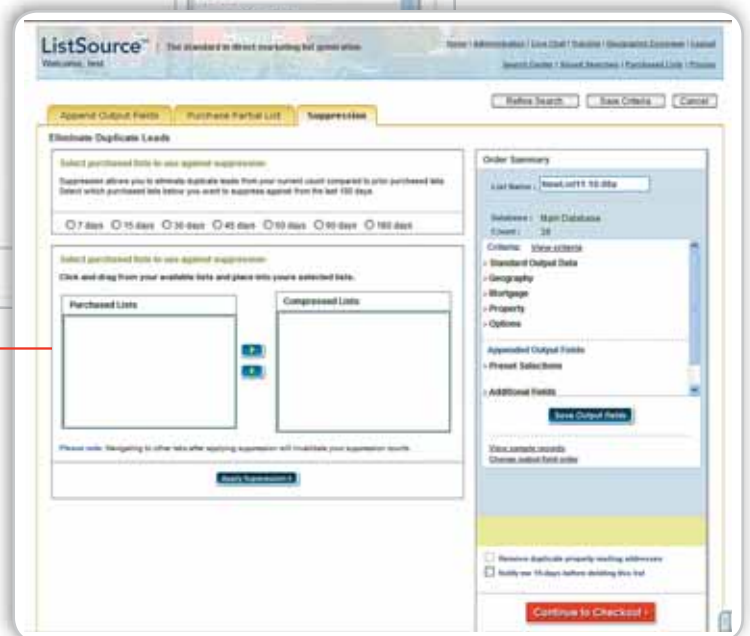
ListSource™ | The standard in direct marketing list generation

Welcome, test

Home | Administration | Live Chat | Tutorial | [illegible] | Logout

Search Center | Saved Searches | Purchased Lists | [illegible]

Refine Search | Save Criteria | Cancel

Append Output Fields | Purchase Partial List | Suppression

Eliminate Duplicate Leads

Select purchased lists to use against suppression

Suppression allows you to eliminate duplicate leads from your current count compared to prior purchased lists. Select which purchased lists below you want to suppress against from the last 180 days.

7 days | 15 days | 30 days | 45 days | 60 days | 90 days | 180 days

Select purchased lists to use against suppression

Click and drag from your available lists and place into your selected lists.

Purchased Lists

Compressed Lists

Please note: Navigating to other tabs after applying suppression will invalidate your suppression results.

Apply Suppression

Order Summary

List Name: NewList11 10:00a

Database: Main Database

Count: 28

Criteria: View criteria

Standard Output Data

Geography

Mortgage

Property

Options

Appended Output Fields

Preset Selections

Additional Fields

Save Output Fields

View sample records

Change output field order

Remove duplicate property mailing addresses

Notify me 15 days before deleting this list

Continue to Checkout